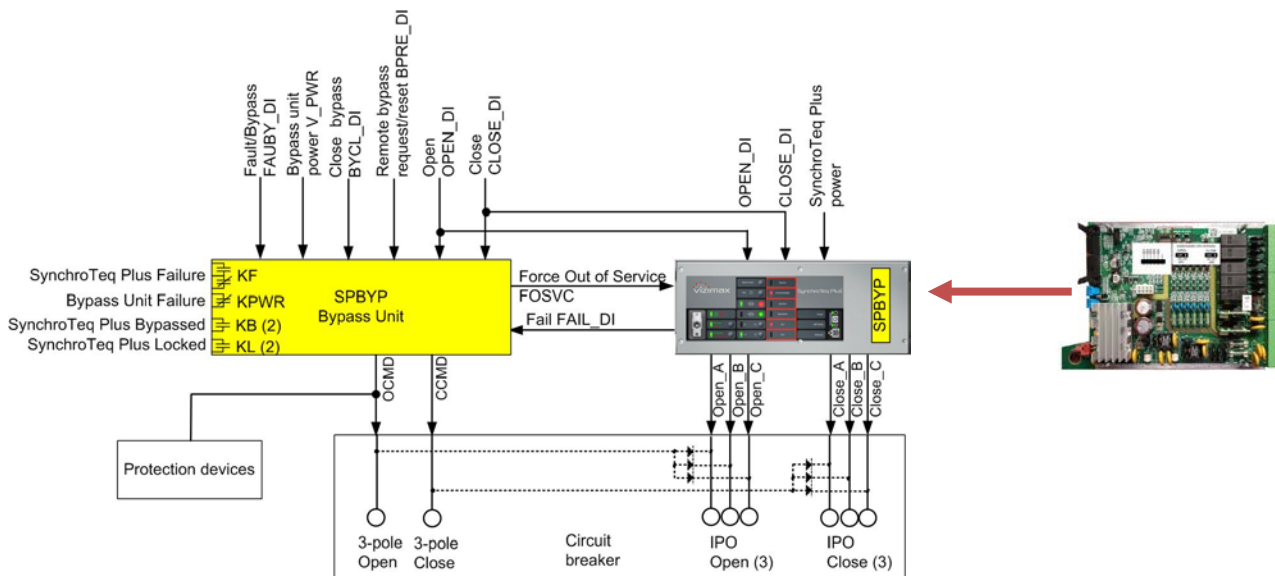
Fault/Bypass FAUBY_DI

Bypass unit power V_PWR

Close bypass BYCL_DI

Remote bypass request/reset BPRE_DI

Open OPEN_DI

Close CLOSE_DI

OPEN_DI

CLOSE_DI

SynchroTeq Plus power

SynchroTeq Plus Failure KF

Bypass Unit Failure KPWR

SynchroTeq Plus Bypassed KB (2)

SynchroTeq Plus Locked KL (2)

SPBYP
Bypass Unit

Force Out of Service FOSVC

Fail FAIL_DI

vizimax

SynchroTeq Plus

SPBYP

OCMD

CCMD

Open_A

Open_B

Open_C

Close_A

Close_B

Close_C

Protection devices

3-pole Open

3-pole Close

Circuit breaker

IPO Open (3)

IPO Close (3)